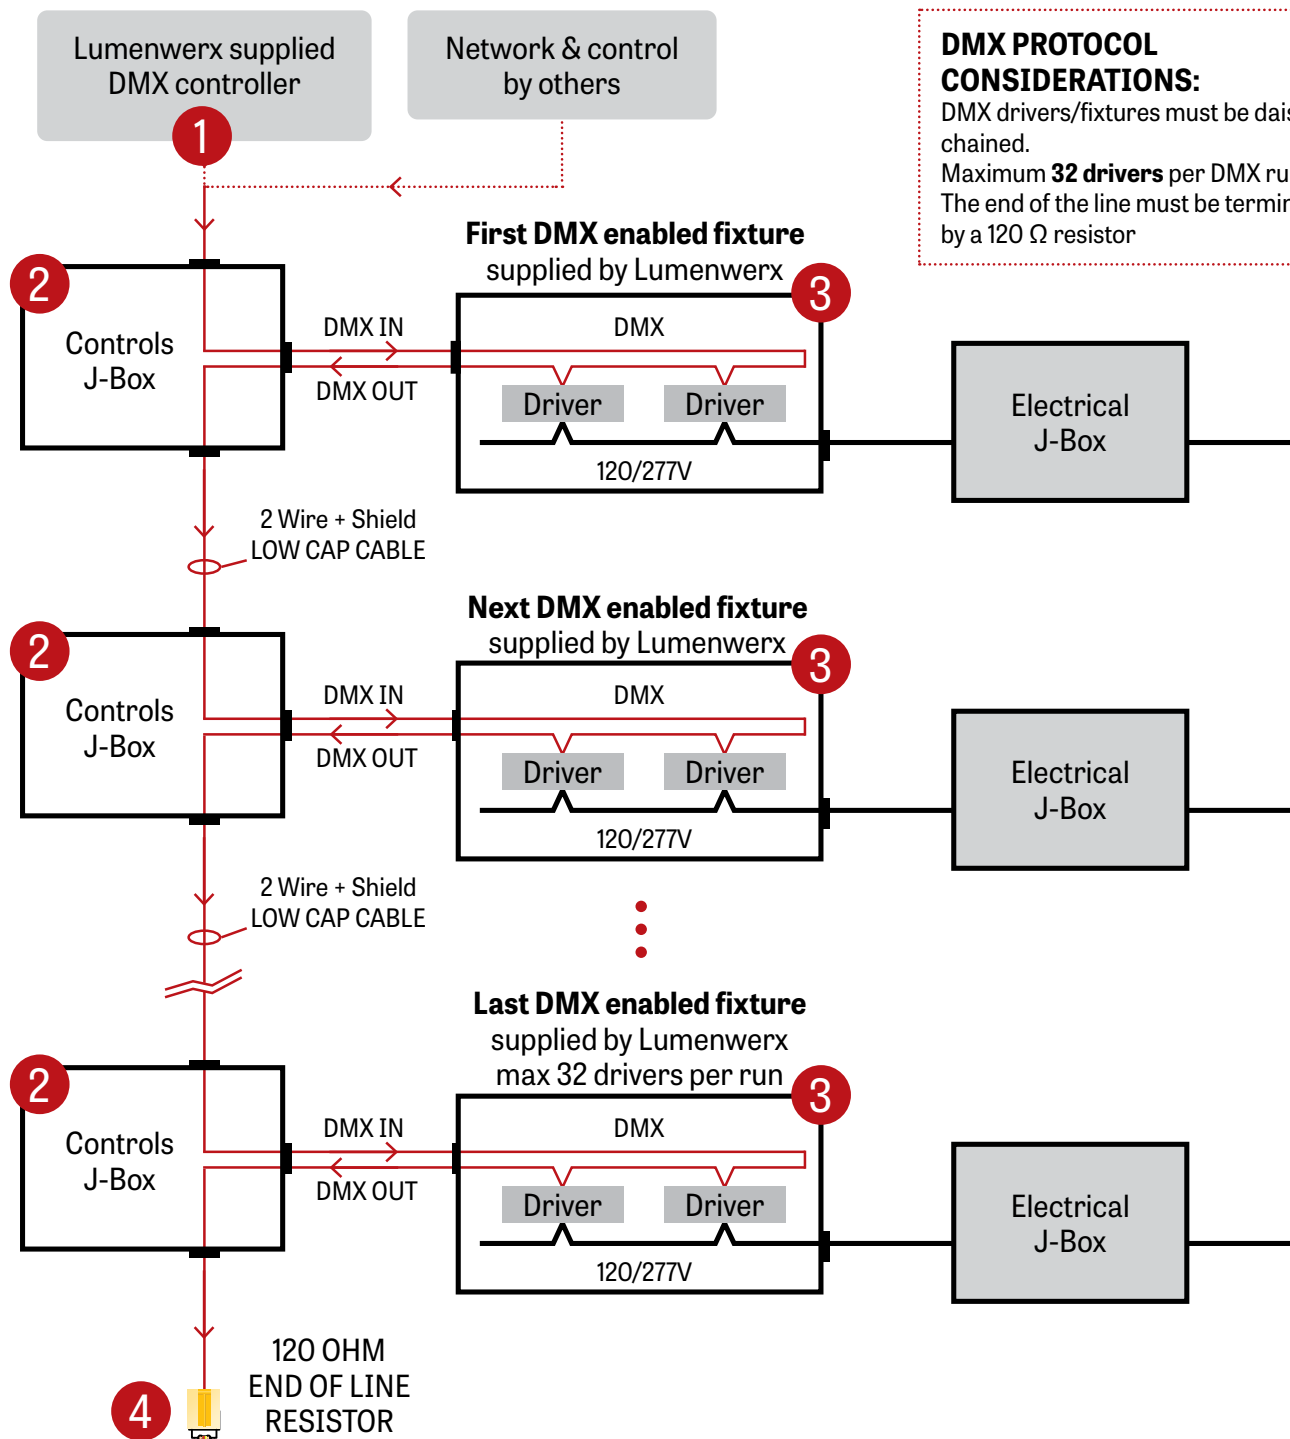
Lumenwerx supplied DMX controller

Network & control by others

DMX PROTOCOL CONSIDERATIONS:
DMX drivers/fixtures must be dais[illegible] chained.
Maximum **32 drivers** per DMX ru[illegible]
The end of the line must be termi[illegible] by a 120 Ω resistor

1

2

Controls J-Box

DMX IN

DMX OUT

First DMX enabled fixture
supplied by Lumenwerx

3

DMX

Driver

Driver

120/277V

Electrical J-Box

2 Wire + Shield
LOW CAP CABLE

2

Controls J-Box

DMX IN

DMX OUT

Next DMX enabled fixture
supplied by Lumenwerx

3

DMX

Driver

Driver

120/277V

Electrical J-Box

2 Wire + Shield
LOW CAP CABLE

2

Controls J-Box

DMX IN

DMX OUT

Last DMX enabled fixture
supplied by Lumenwerx
max 32 drivers per run

3

DMX

Driver

Driver

120/277V

Electrical J-Box

4

120 OHM
END OF LINE
RESISTOR